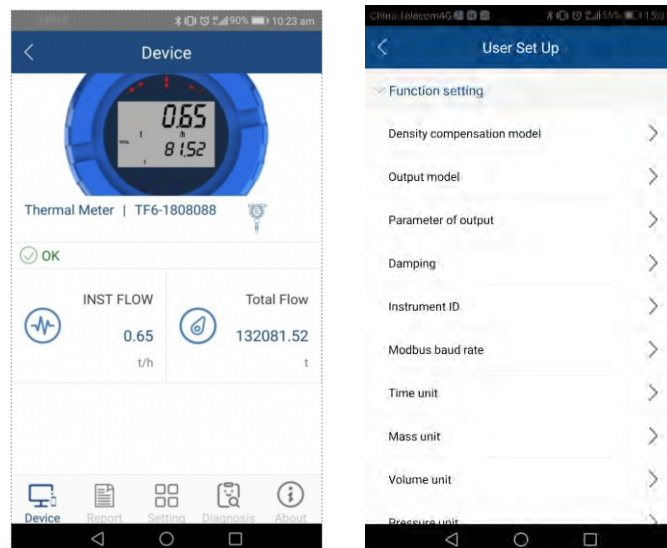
90% 10:23 am

Device

0.65
t/h
81.52

Thermal Meter | TF6-1808088

OK

INST FLOW
0.65
t/h

Total Flow
132081.52
t

Device Report Setting Diagnosis About

China Telecom4G

User Set Up

Function setting

Density compensation model

Output model

Parameter of output

Damping

Instrument ID

Modbus baud rate

Time unit

Mass unit

Volume unit

Pressure unit